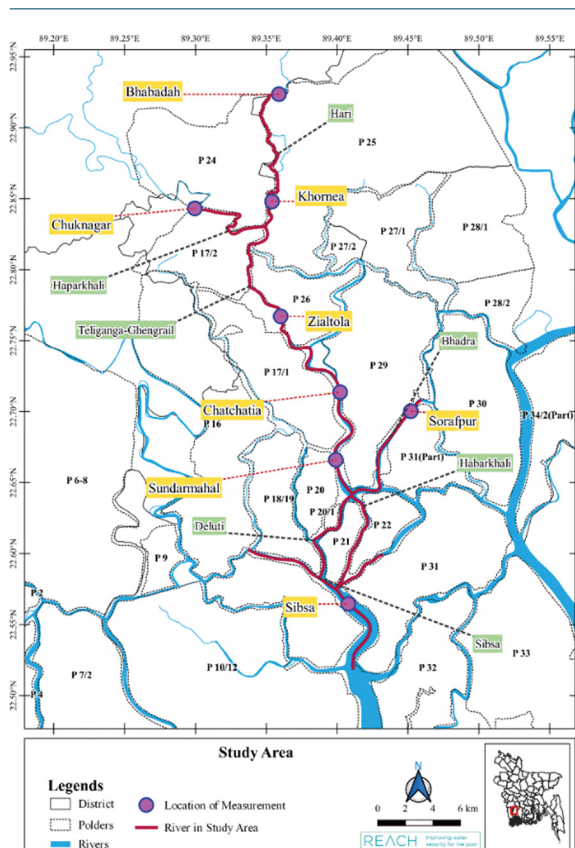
89.20°E 89.25°E 89.30°E 89.35°E 89.40°E 89.45°E 89.50°E 89.55°E

22.95°N
22.90°N
22.85°N
22.80°N
22.75°N
22.70°N
22.65°N
22.60°N
22.55°N
22.50°N

Bhabadah
Hari
P 25
P 24
Khornea
Chuknagar
P 27/1
P 28/1
P 27/2
P 17/2
Haparkhali
P 28/2
P 26
Teliganga-Ghengrail
Zialtola
Bhadra
P 29
P 17/1
P 30
Chatchatia
Sorafpur
P 34/2(Part)
P 16
P 31(Part)
Habarkhali
P 6-8
Sundarmahal
P 18/19
P 20
P 20/1
P 22
Deluti
P 21
P 9
P 31
P 2
Sibsa
Sibsa
P 33
P 7/2
P 10/12
P 32
P 4

Study Area

Legends
District
Polders
Rivers
Location of Measurement
River in Study Area

N
0 2 4 6 km

REACH Improving water security for the poor